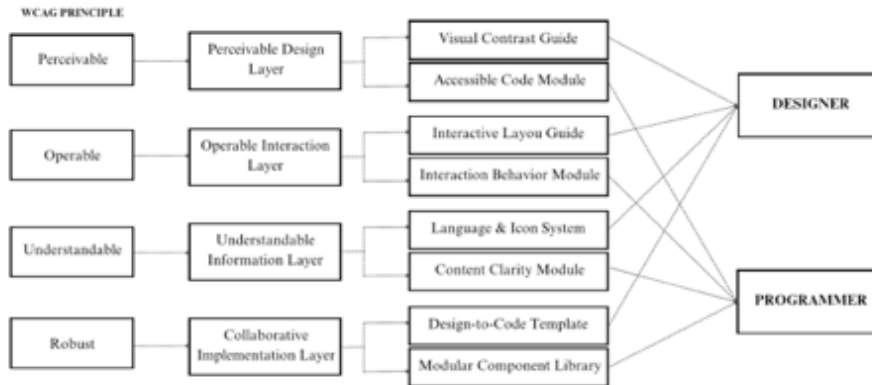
WCAG PRINCIPLE

Perceivable

Perceivable Design Layer

Visual Contrast Guide

Accessible Code Module

Operable

Operable Interaction Layer

Interactive Layou Guide

Interaction Behavior Module

Understandable

Understandable Information Layer

Language & Icon System

Content Clarity Module

Robust

Collaborative Implementation Layer

Design-to-Code Template

Modular Component Library

DESIGNER

PROGRAMMER